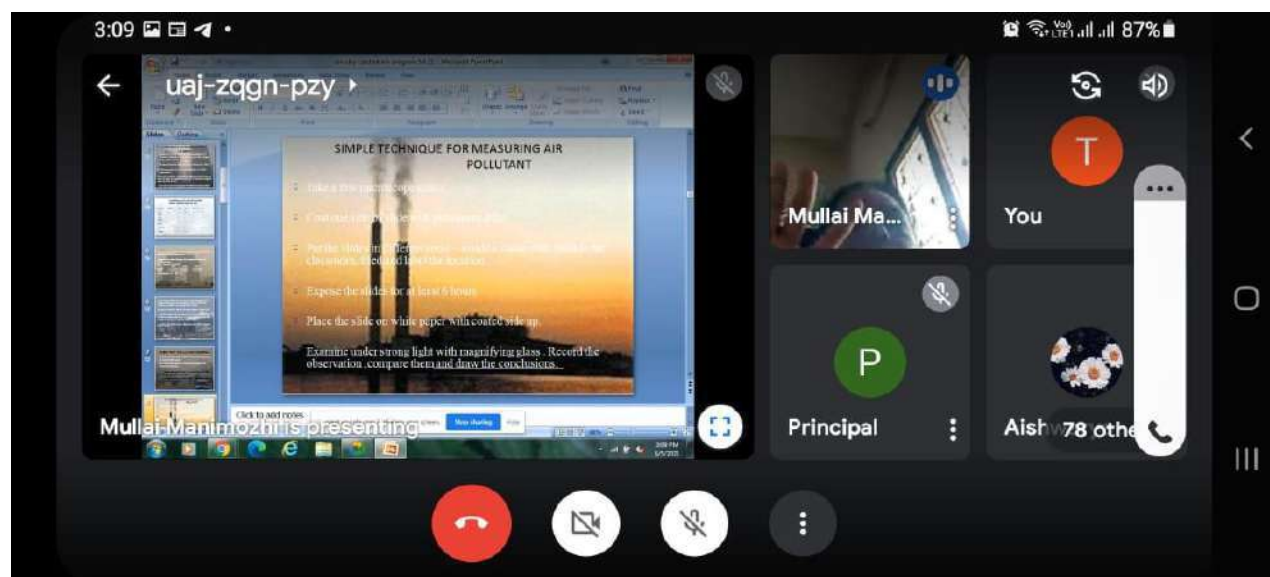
3:09

87%

uaj-zqgn-pzy

SIMPLE TECHNIQUE FOR MEASURING AIR POLLUTANT

Take a few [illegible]

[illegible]

Put the slides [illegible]

Expose the slides for at least 6 hours

Place the slide on white paper with coated side up.

Examine under strong light with magnifying glass . Record the observation , compare them and draw the conclusions.

Click to add notes

Stop sharing

Mullai Manimozhi is presenting

Mullai Ma...

You

T

P

Principal

Aish

78 others